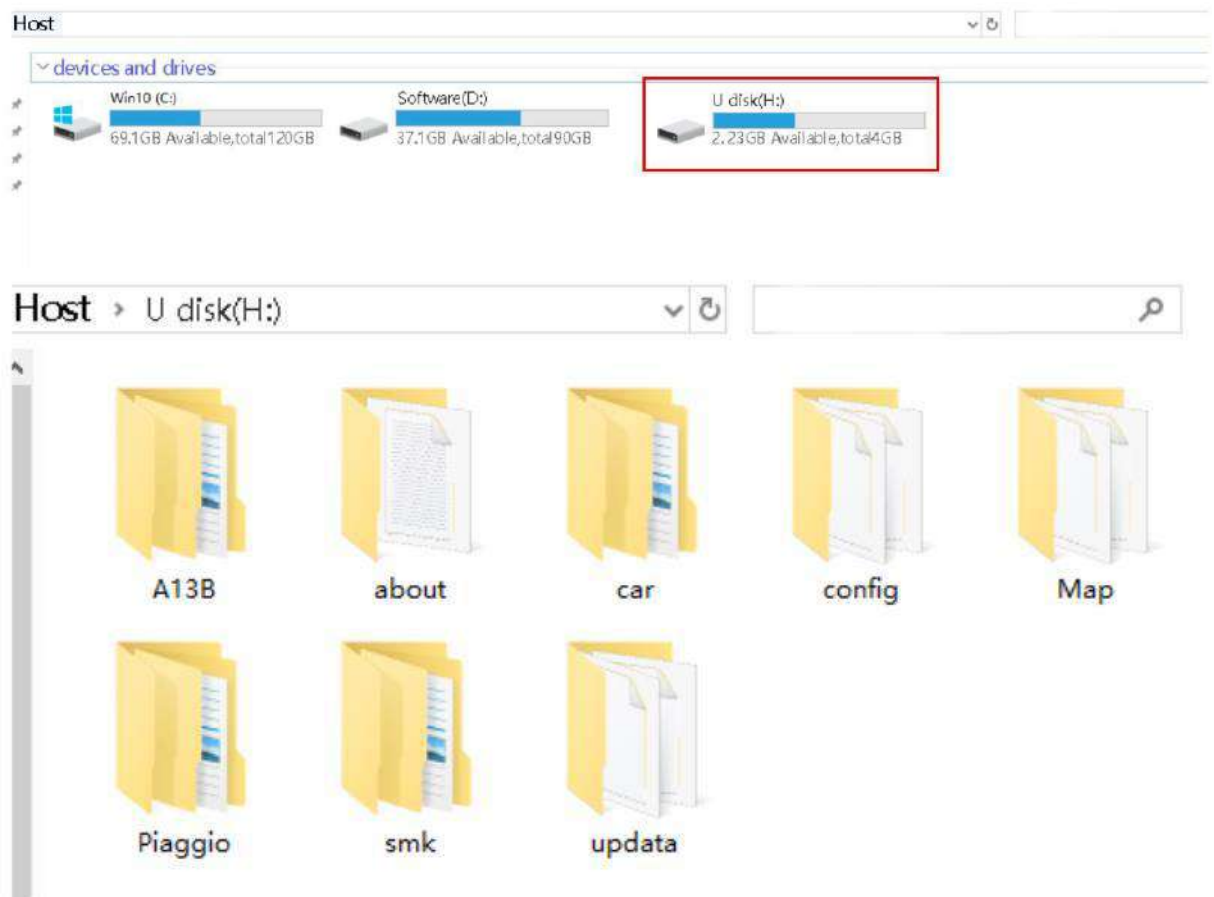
Host

devices and drives

Win10 (C:)
69.1GB Available,total120GB

Software(D:)
37.1GB Available,total90GB

U disk(H:)
2.23GB Available,total4GB

Host › U disk(H:)

A13B

about

car

config

Map

Piaggio

smk

updata